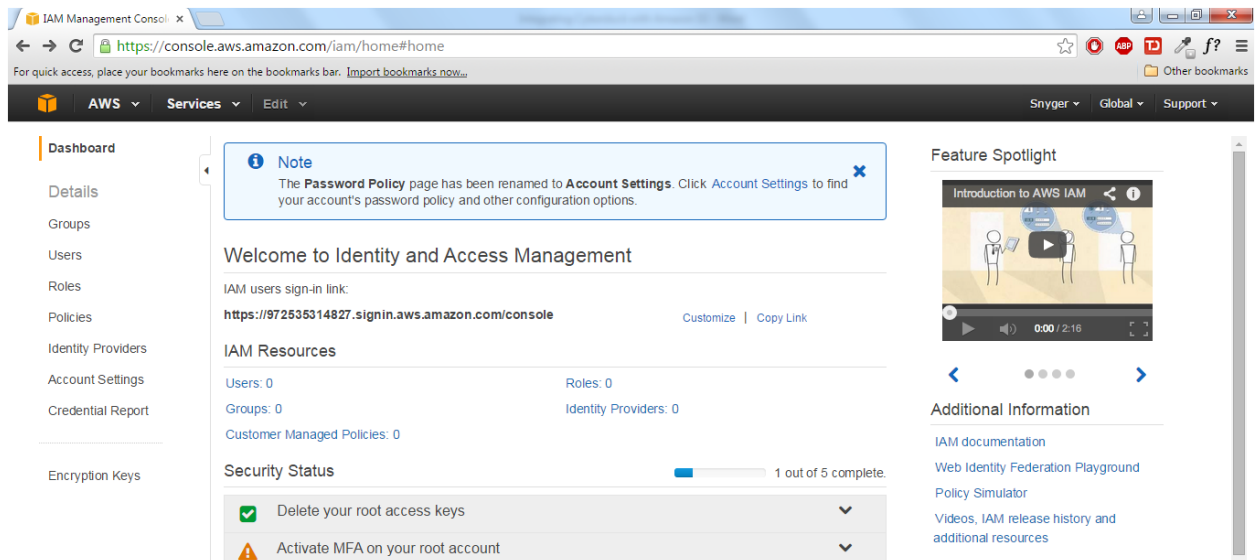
IAM Management Consol ×

https://console.aws.amazon.com/iam/home#home

For quick access, place your bookmarks here on the bookmarks bar. Import bookmarks now...

Other bookmarks

AWS Services Edit

Snyger Global Support

Dashboard

Details

Groups

Users

Roles

Policies

Identity Providers

Account Settings

Credential Report

Encryption Keys

Note

The **Password Policy** page has been renamed to **Account Settings**. Click Account Settings to find your account's password policy and other configuration options.

Welcome to Identity and Access Management

IAM users sign-in link:

https://972535314827.signin.aws.amazon.com/console

Customize | Copy Link

IAM Resources

Users: 0

Roles: 0

Groups: 0

Identity Providers: 0

Customer Managed Policies: 0

Security Status

1 out of 5 complete.

Delete your root access keys

Activate MFA on your root account

Feature Spotlight

Introduction to AWS IAM

0:00 / 2:16

Additional Information

IAM documentation

Web Identity Federation Playground

Policy Simulator

Videos, IAM release history and additional resources